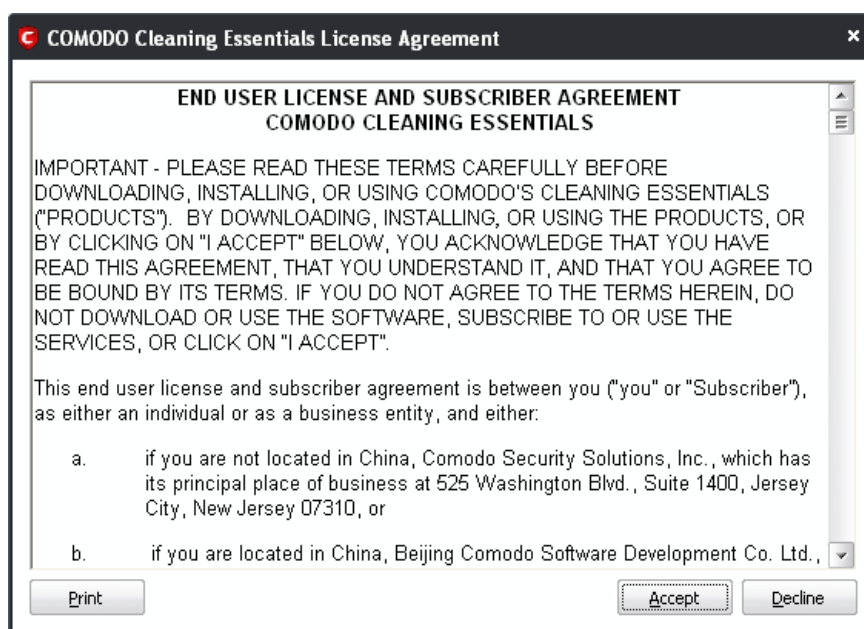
COMODO Cleaning Essentials License Agreement

END USER LICENSE AND SUBSCRIBER AGREEMENT
COMODO CLEANING ESSENTIALS

IMPORTANT - PLEASE READ THESE TERMS CAREFULLY BEFORE DOWNLOADING, INSTALLING, OR USING COMODO'S CLEANING ESSENTIALS ("PRODUCTS"). BY DOWNLOADING, INSTALLING, OR USING THE PRODUCTS, OR BY CLICKING ON "I ACCEPT" BELOW, YOU ACKNOWLEDGE THAT YOU HAVE READ THIS AGREEMENT, THAT YOU UNDERSTAND IT, AND THAT YOU AGREE TO BE BOUND BY ITS TERMS. IF YOU DO NOT AGREE TO THE TERMS HEREIN, DO NOT DOWNLOAD OR USE THE SOFTWARE, SUBSCRIBE TO OR USE THE SERVICES, OR CLICK ON "I ACCEPT".

This end user license and subscriber agreement is between you ("you" or "Subscriber"), as either an individual or as a business entity, and either:

a. if you are not located in China, Comodo Security Solutions, Inc., which has its principal place of business at 525 Washington Blvd., Suite 1400, Jersey City, New Jersey 07310, or

b. if you are located in China, Beijing Comodo Software Development Co. Ltd.,

Print

Accept

Decline